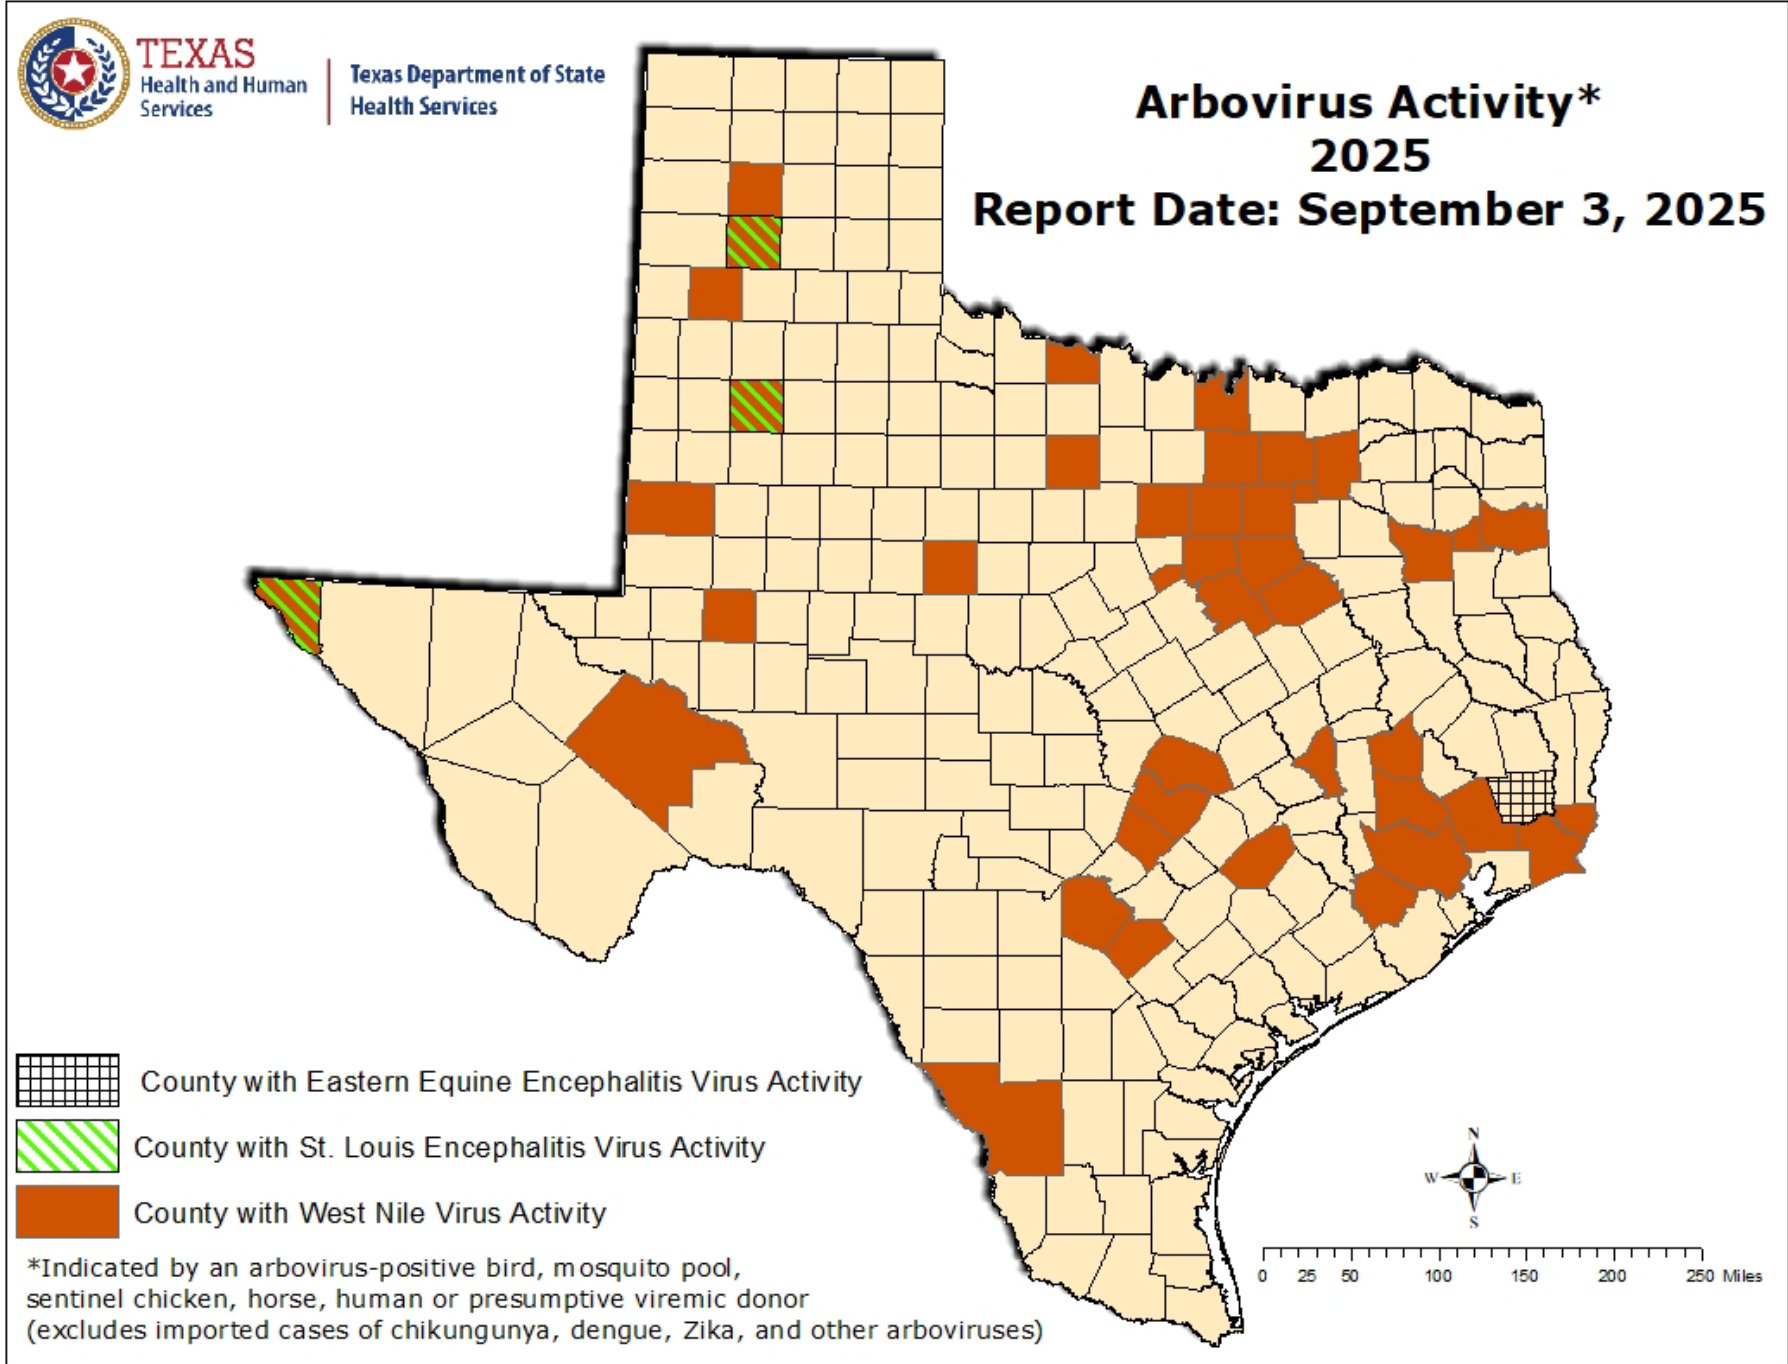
TEXAS
Health and Human Services

Texas Department of State Health Services

Arbovirus Activity*
2025
Report Date: September 3, 2025

County with Eastern Equine Encephalitis Virus Activity

County with St. Louis Encephalitis Virus Activity

County with West Nile Virus Activity

*Indicated by an arbovirus-positive bird, mosquito pool, sentinel chicken, horse, human or presumptive viremic donor (excludes imported cases of chikungunya, dengue, Zika, and other arboviruses)

N
W E
S

0 25 50 100 150 200 250 Miles